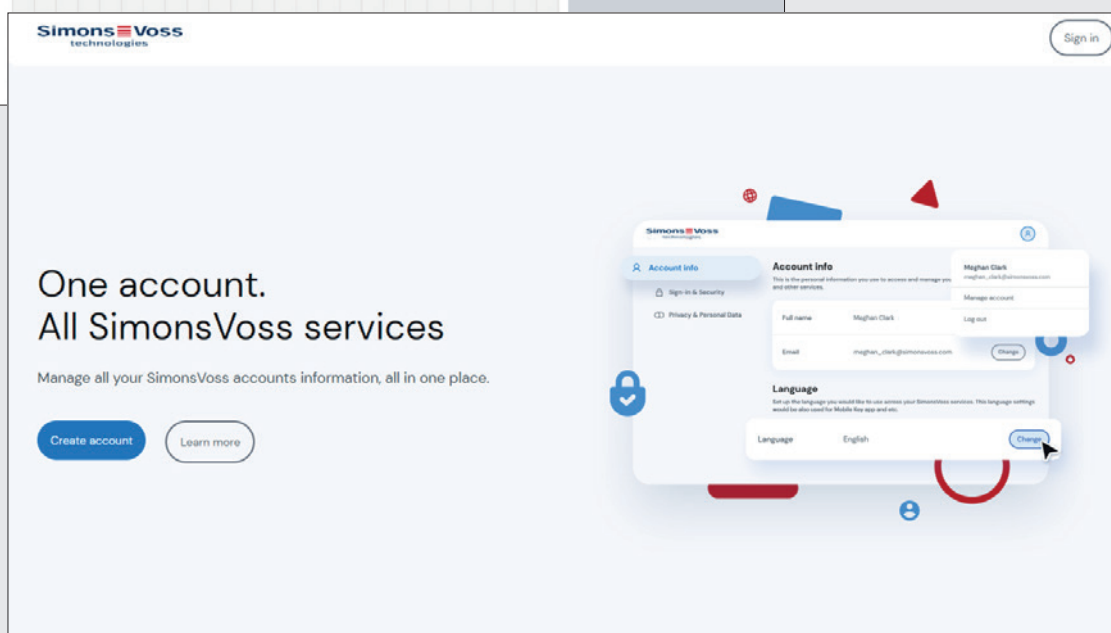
SimonsVoss technologies

Sign in

One account.
All SimonsVoss services

Manage all your SimonsVoss accounts information, all in one place.

Create account

Learn more

SimonsVoss technologies

Account info

Sign-in & Security

Privacy & Personal Data

Account info

This is the personal information you use to access and manage you and other services.

Full name Meghan Clark

Email meghan_clark@simonsvoss.com Change

Meghan Clark
meghan_clark@simonsvoss.com

Manage account

Log out

Language

Set up the language you would like to use across your SimonsVoss services. This language settings would be also used for Mobile Key app and etc.

Language English Change